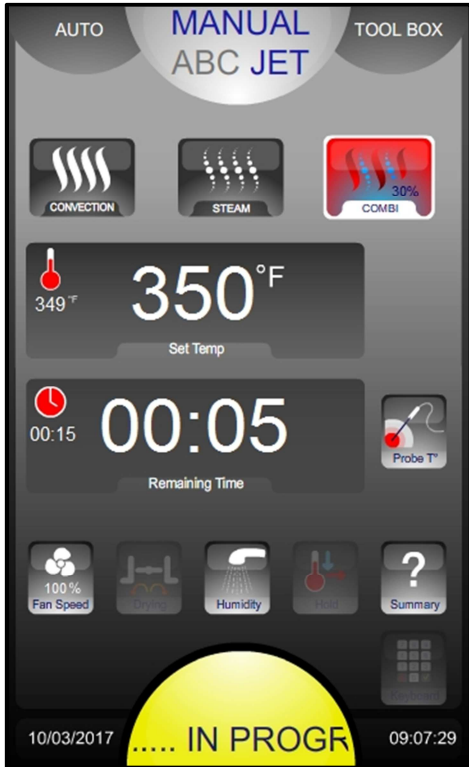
AUTO

MANUAL

ABC JET

TOOL BOX

CONVECTION

STEAM

30%

COMBI

349 °F

350°F

Set Temp

00:15

00:05

Remaining Time

Probe T°

100%

Fan Speed

Drying

Humidity

Hold

?

Summary

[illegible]

10/03/2017

..... IN PROGR

09:07:29